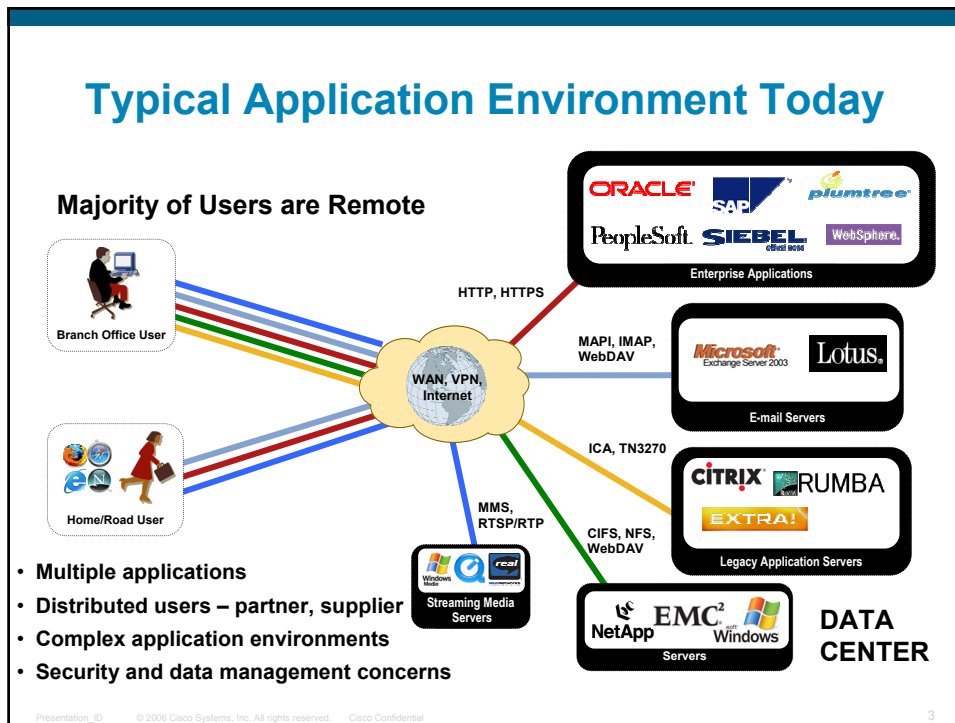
Typical Application Environment Today

Majority of Users are Remote

Branch Office User

Home/Road User

WAN, VPN, Internet

HTTP, HTTPS

ORACLE
SAP
plumtree
PeopleSoft
SIEBEL
WebSphere
Enterprise Applications

MAPI, IMAP, WebDAV

Microsoft Exchange Server 2003
Lotus
E-mail Servers

ICA, TN3270

CITRIX
RUMBA
EXTRA!
Legacy Application Servers

MMS, RTSP/RTP

Windows Media
real
Streaming Media Servers

CIFS, NFS, WebDAV

NetApp
EMC$^2$
Windows
Servers

DATA CENTER

• Multiple applications
• Distributed users – partner, supplier
• Complex application environments
• Security and data management concerns

Presentation_ID © 2006 Cisco Systems, Inc. All rights reserved. Cisco Confidential

3